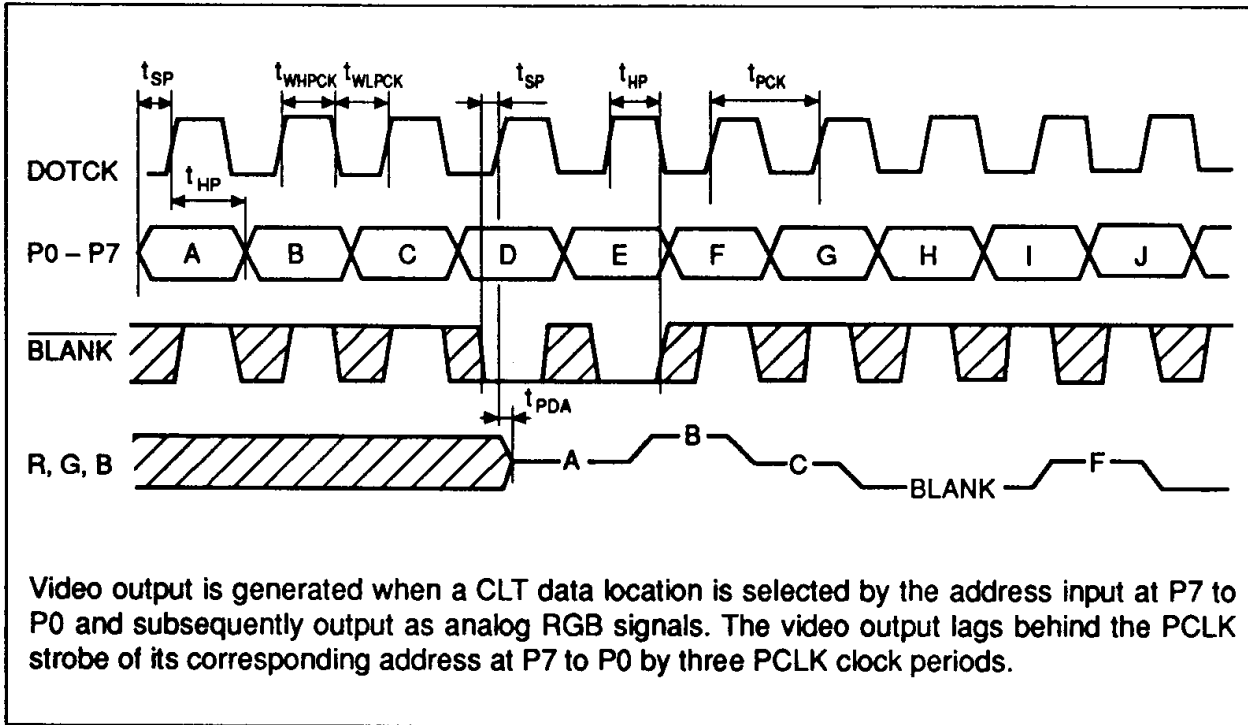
$t_{SP}$ $t_{WHPCK}$ $t_{WLPCK}$ $t_{SP}$ $t_{HP}$ $t_{PCK}$

DOTCK

$t_{HP}$

P0 – P7 A B C D E F G H I J

$\overline{BLANK}$

$t_{PDA}$

R, G, B A B C BLANK F

Video output is generated when a CLT data location is selected by the address input at P7 to P0 and subsequently output as analog RGB signals. The video output lags behind the PCLK strobe of its corresponding address at P7 to P0 by three PCLK clock periods.